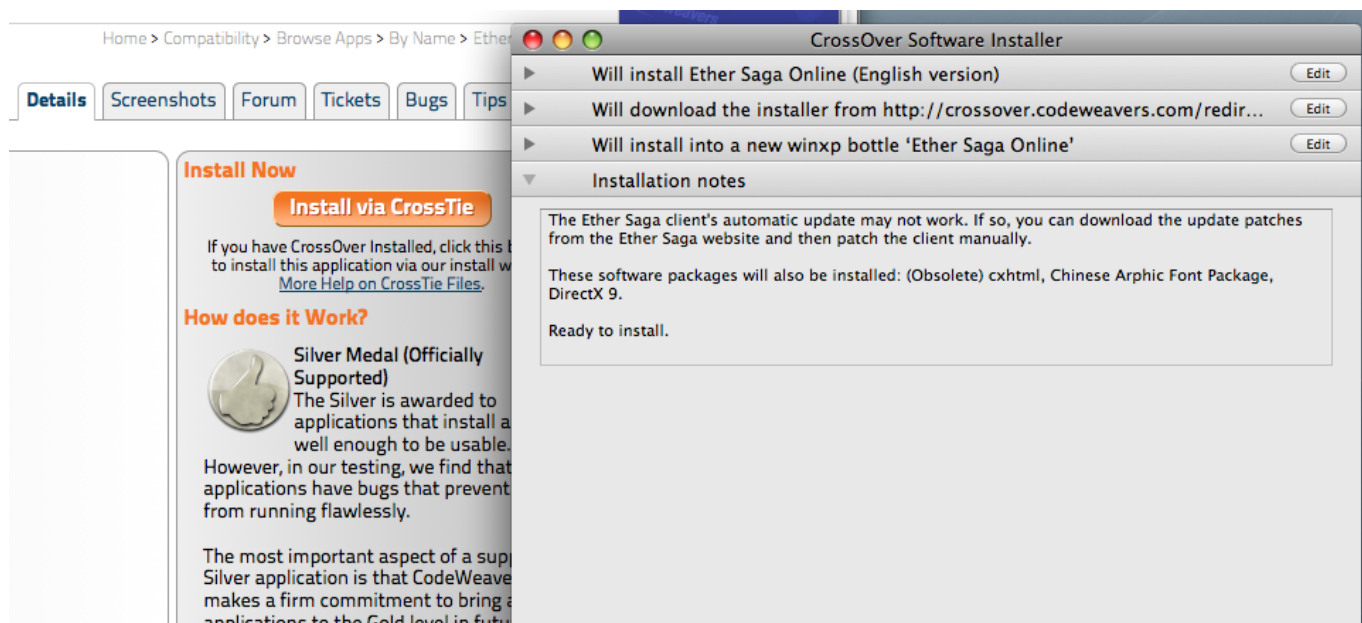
Home > Compatibility > Browse Apps > By Name > Ether

Details | Screenshots | Forum | Tickets | Bugs | Tips

Install Now

Install via CrossTie

If you have CrossOver Installed, click this b to install this application via our install w More Help on CrossTie Files.

How does it Work?

Silver Medal (Officially Supported)
The Silver is awarded to applications that install a well enough to be usable. However, in our testing, we find that applications have bugs that prevent from running flawlessly.

The most important aspect of a supp Silver application is that CodeWeave makes a firm commitment to bring a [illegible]

CrossOver Software Installer

Will install Ether Saga Online (English version) Edit

Will download the installer from http://crossover.codeweavers.com/redir... Edit

Will install into a new winxp bottle 'Ether Saga Online' Edit

Installation notes

The Ether Saga client's automatic update may not work. If so, you can download the update patches from the Ether Saga website and then patch the client manually.

These software packages will also be installed: (Obsolete) cxhtml, Chinese Arphic Font Package, DirectX 9.

Ready to install.